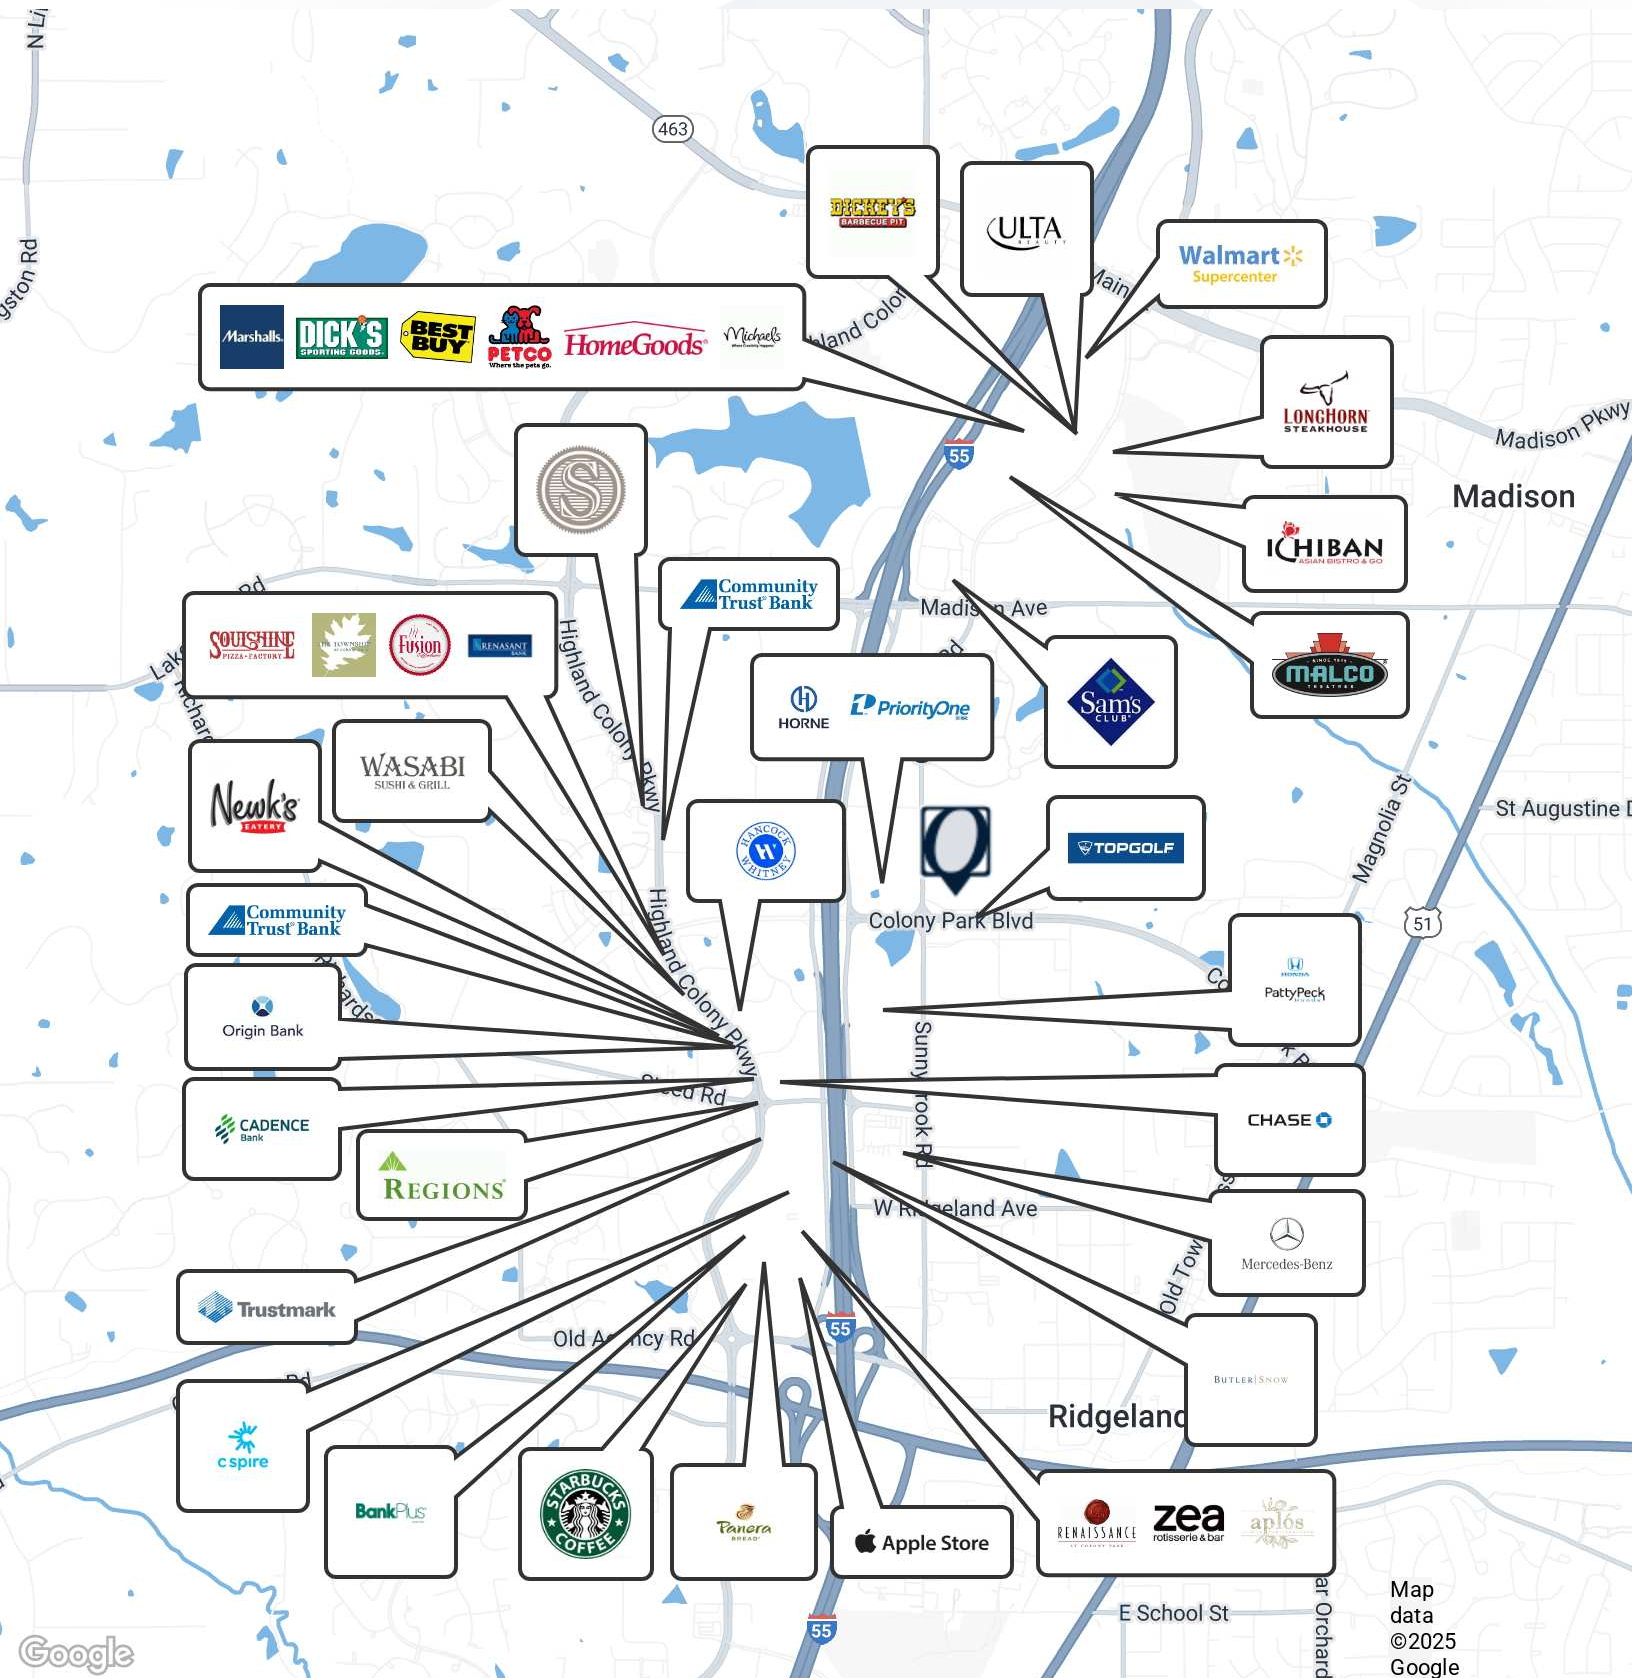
N Li

gston Rd

463

DICKEY'S BARBECUE PIT

ULTA BEAUTY

Walmart Supercenter

Marshalls DICK'S SPORTING GOODS BEST BUY PETCO Where the pets go. HomeGoods Michaels

land Colo

Main

LONGHORN STEAKHOUSE

Madison Pkwy

55

Madison

ICHIBAN ASIAN BISTRO & GO

Community Trust Bank

Madis n Ave

SOUSHINE PIZZA FACTORY

THE TOWNSHIP

Fusion

RENASANT BANK

Highland Colony Pkwy

MALCO THEATRES

HORNE

PriorityOne

Sam's CLUB

WASABI SUSHI & GRILL

Newk's EATERY

HANCOCK WHITNEY

TOPGOLF

Colony Park Blvd

Magnolia St

St Augustine D

51

Community Trust Bank

Highland Colony Pkwy

Origin Bank

PattyPeck

CADENCE Bank

ed Rd

CHASE

Sunnybrook Rd

REGIONS

W Ridgeland Ave

Mercedes-Benz

Trustmark

Old Agency Rd

55

Old Tow

BUTLER SNOW

c spire

Ridgeland

BankPlus

STARBUCKS COFFEE

Panera BREAD

Apple Store

RENAISSANCE

zea rotisserie & bar

aplós

E School St

ar Orchard

55

Google

Map data ©2025 Google